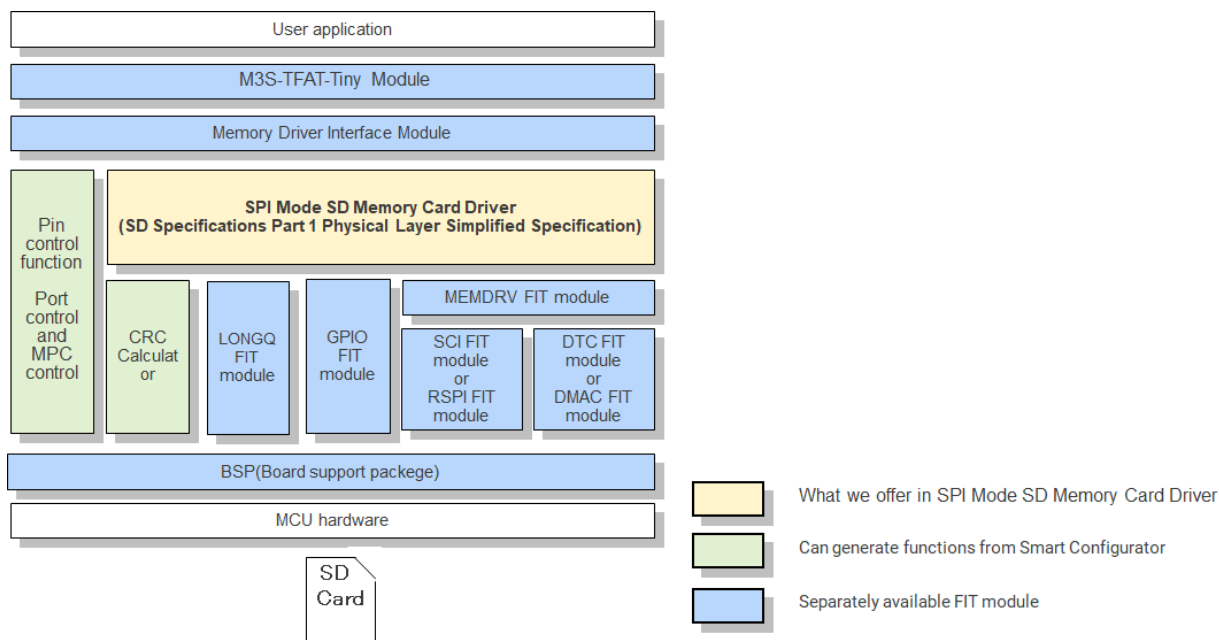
User application

M3S-TFAT-Tiny Module

Memory Driver Interface Module

Pin control function

Port control and MPC control

SPI Mode SD Memory Card Driver
(SD Specifications Part 1 Physical Layer Simplified Specification)

CRC Calculator

LONGQ FIT module

GPIO FIT module

MEMDRV FIT module

SCI FIT module or RSPI FIT module

DTC FIT module or DMAC FIT module

BSP(Board support packege)

MCU hardware

SD Card

What we offer in SPI Mode SD Memory Card Driver

Can generate functions from Smart Configurator

Separately available FIT module